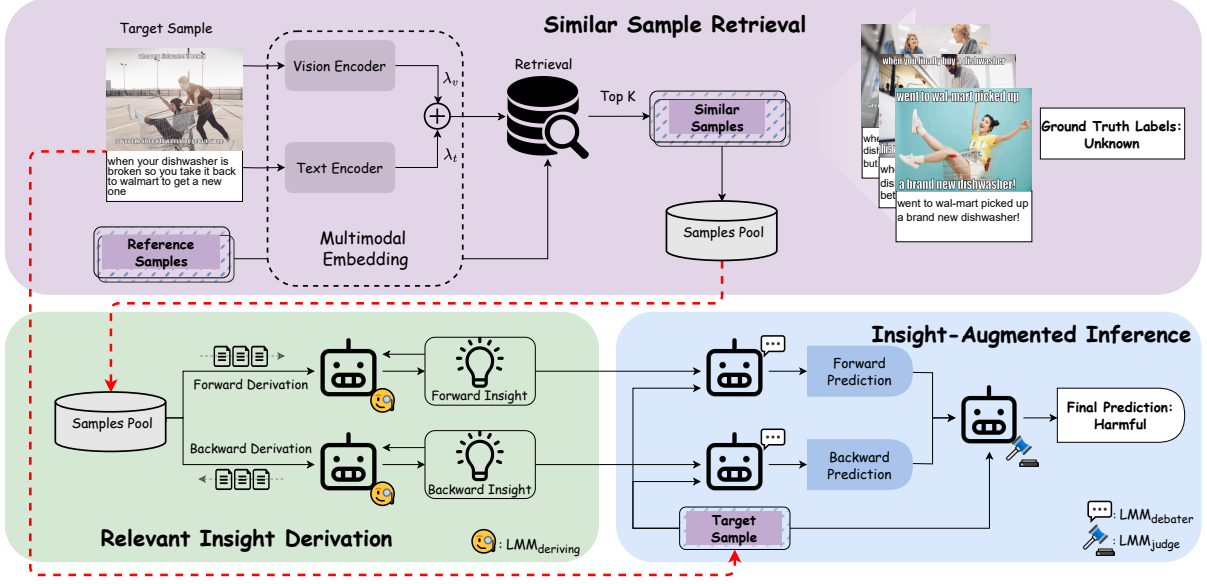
Similar Sample Retrieval

Target Sample

when your dishwasher is broken so you take it back to walmart to get a new one

Vision Encoder

Text Encoder

$\lambda_v$

$\lambda_t$

Multimodal Embedding

Reference Samples

Retrieval

Top K

Similar Samples

Samples Pool

when you finally buy a dishwasher

went to wal-mart picked up

a brand new dishwasher!

went to wal-mart picked up a brand new dishwasher!

Ground Truth Labels: Unknown

Forward Derivation

Backward Derivation

Samples Pool

Forward Insight

Backward Insight

Relevant Insight Derivation

: LMM$_{\text{deriving}}$

Insight-Augmented Inference

Forward Prediction

Backward Prediction

Target Sample

Final Prediction: Harmful

: LMM$_{\text{debater}}$

: LMM$_{\text{judge}}$